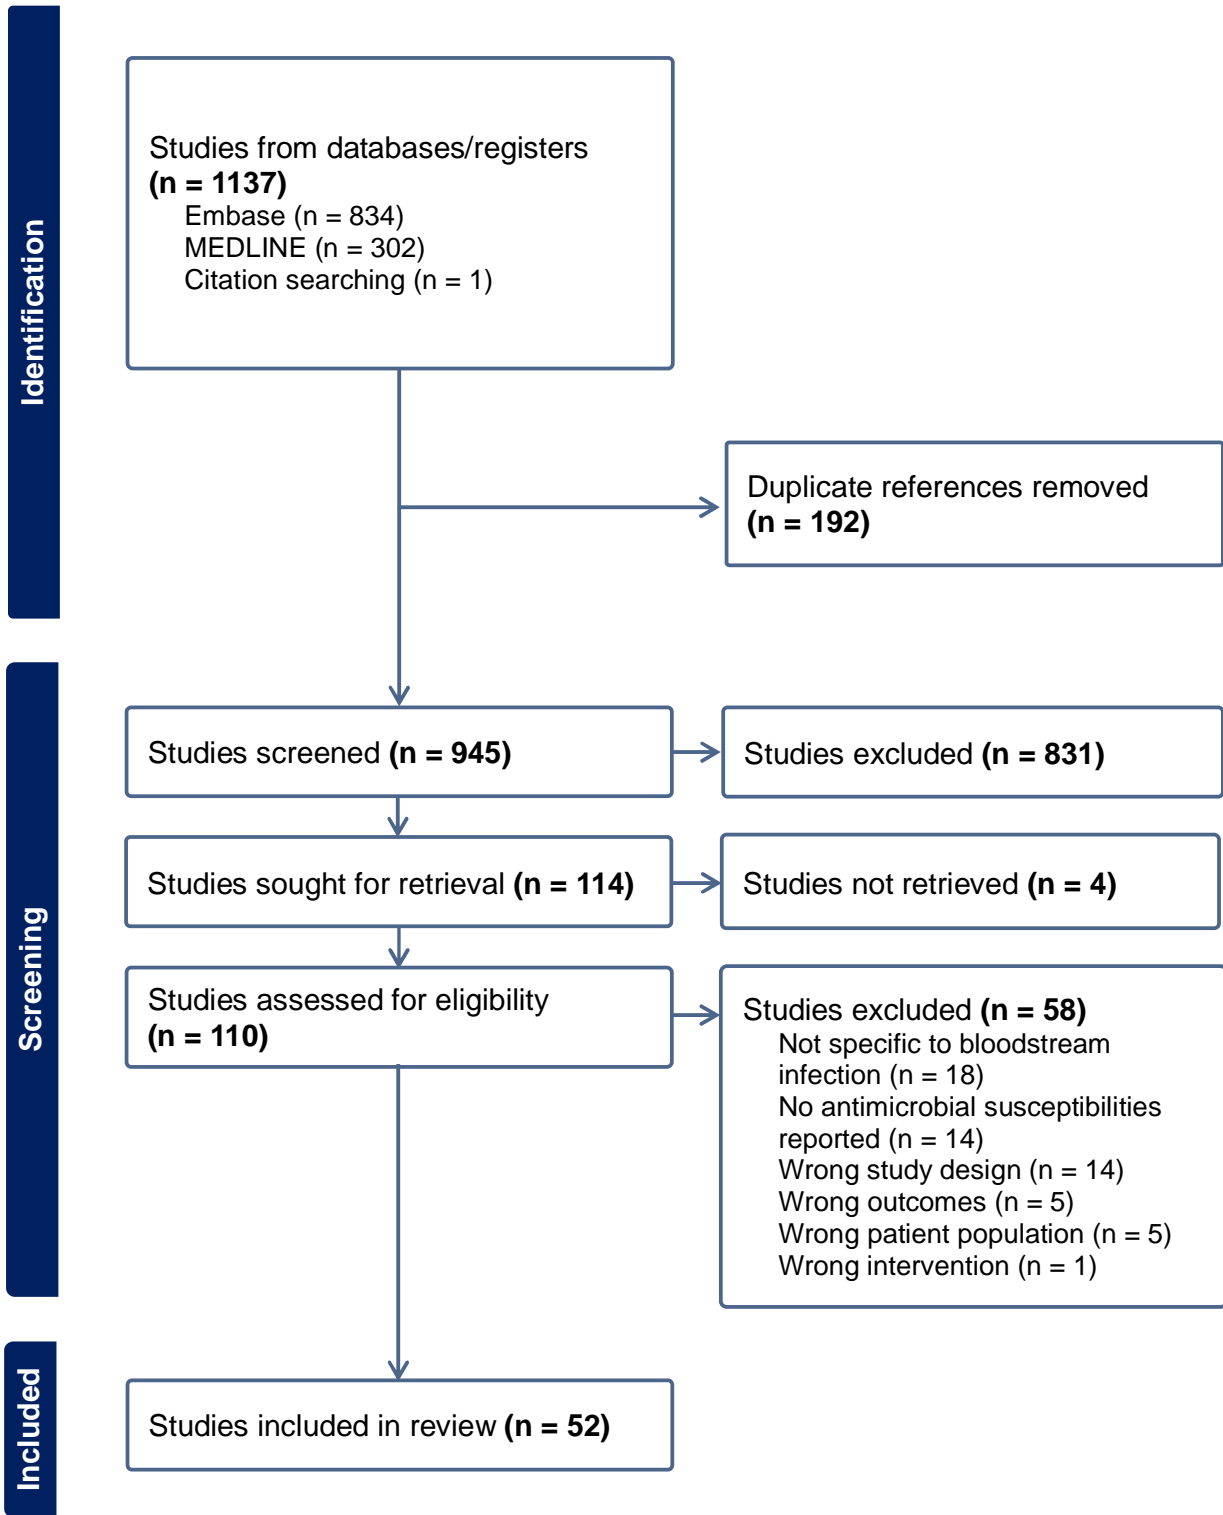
Identification

Studies from databases/registers
(n = 1137)
Embase (n = 834)
MEDLINE (n = 302)
Citation searching (n = 1)

Duplicate references removed
(n = 192)

Screening

Studies screened (n = 945)

Studies excluded (n = 831)

Studies sought for retrieval (n = 114)

Studies not retrieved (n = 4)

Studies assessed for eligibility
(n = 110)

Studies excluded (n = 58)
Not specific to bloodstream infection (n = 18)
No antimicrobial susceptibilities reported (n = 14)
Wrong study design (n = 14)
Wrong outcomes (n = 5)
Wrong patient population (n = 5)
Wrong intervention (n = 1)

Included

Studies included in review (n = 52)